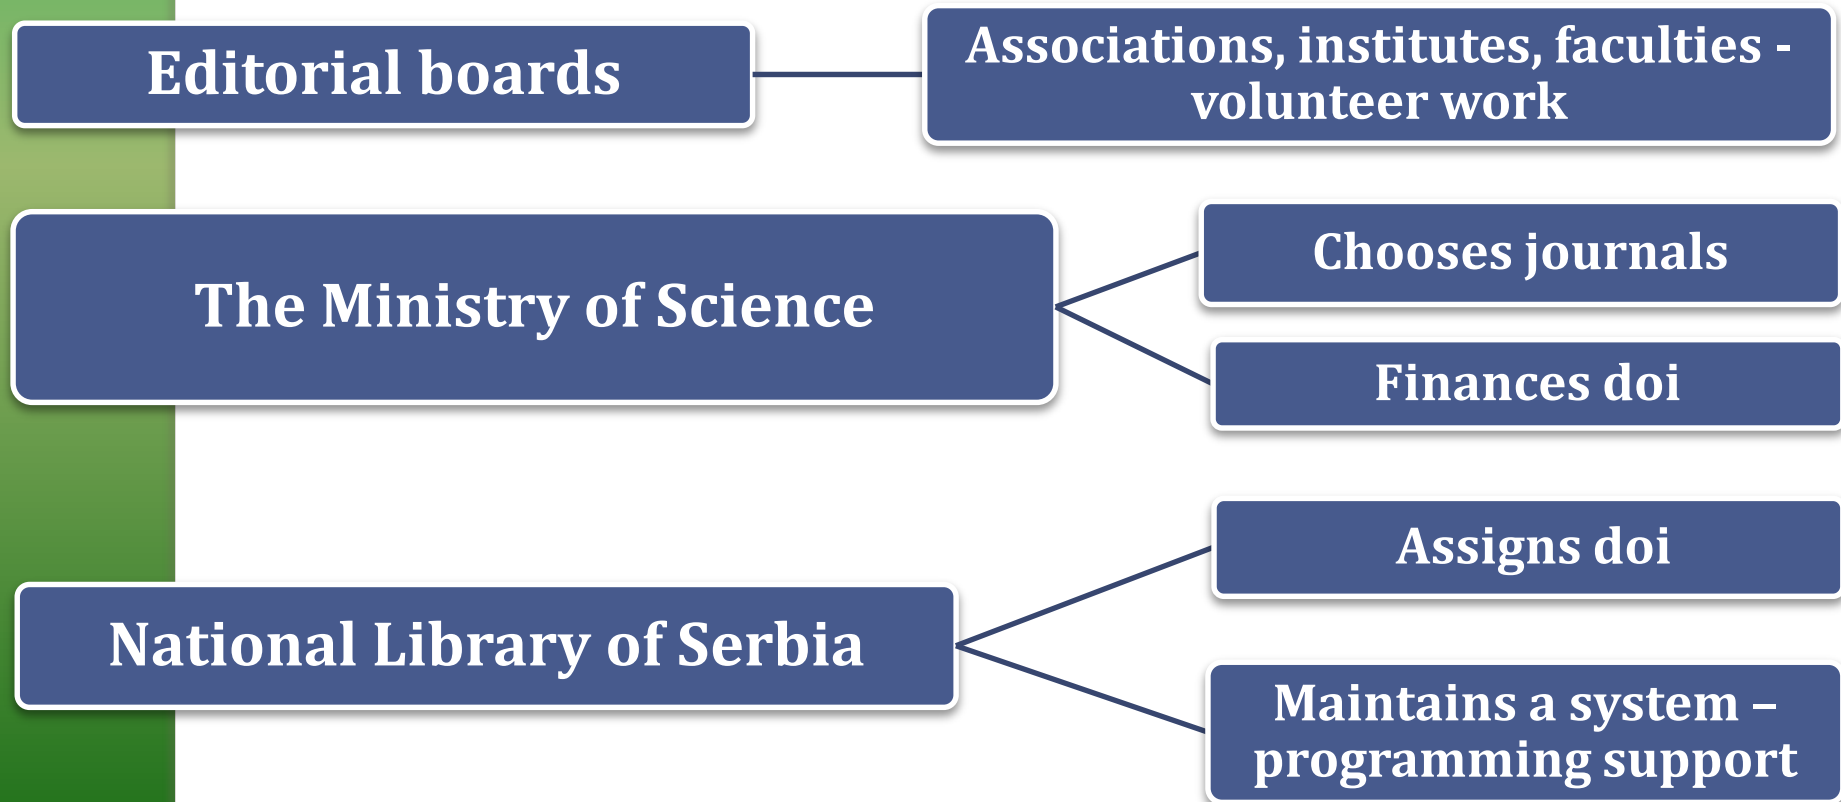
Editorial boards

Associations, institutes, faculties - volunteer work

The Ministry of Science

Chooses journals

Finances doi

National Library of Serbia

Assigns doi

Maintains a system – programming support